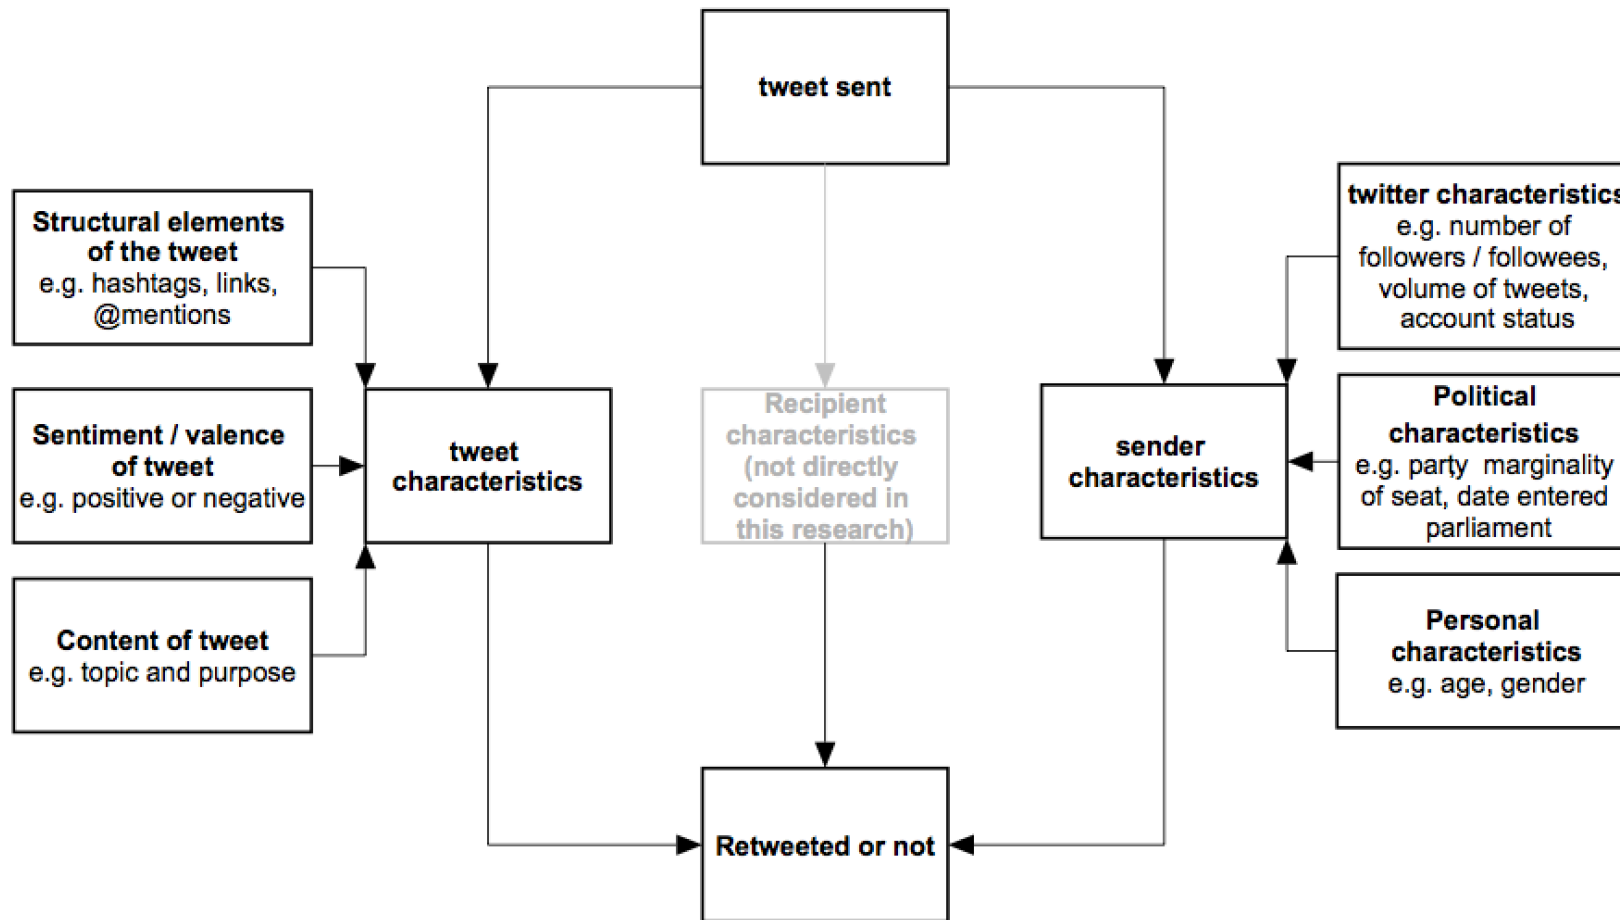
tweet sent

Structural elements of the tweet
e.g. hashtags, links, @mentions

Sentiment / valence of tweet
e.g. positive or negative

Content of tweet
e.g. topic and purpose

tweet characteristics

Recipient characteristics (not directly considered in this research)

sender characteristics

twitter characteristics
e.g. number of followers / followees, volume of tweets, account status

Political characteristics
e.g. party marginality of seat, date entered parliament

Personal characteristics
e.g. age, gender

Retweeted or not